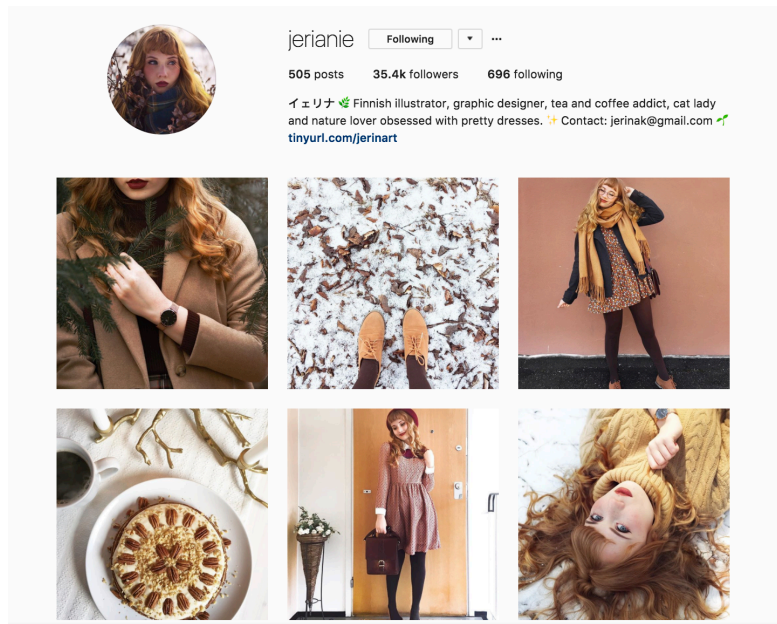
jerianie Following ▾ ···

505 posts 35.4k followers 696 following

イェリナ 🌿 Finnish illustrator, graphic designer, tea and coffee addict, cat lady and nature lover obsessed with pretty dresses. ✨ Contact: jerinak@gmail.com 🌱
tinyurl.com/jerinart